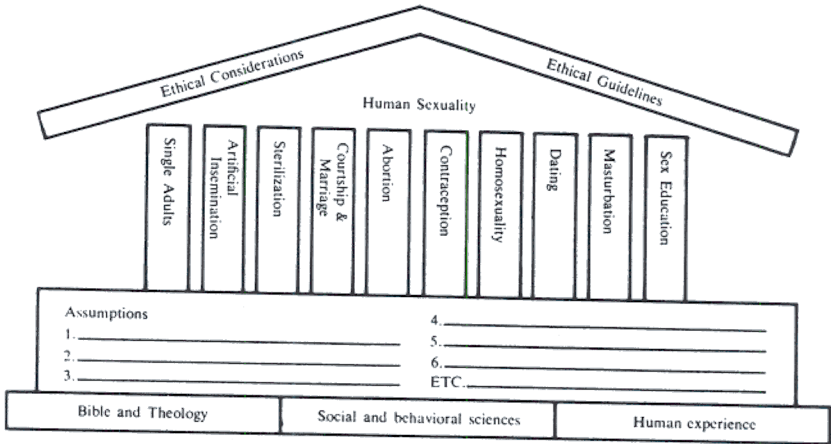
Ethical Considerations

Ethical Guidelines

Human Sexuality

Single Adults

Artificial Insemination

Sterilization

Courtship & Marriage

Abortion

Contraception

Homosexuality

Dating

Masturbation

Sex Education

Assumptions

1.

2.

3.

4.

5.

6.

ETC.

Bible and Theology

Social and behavioral sciences

Human experience